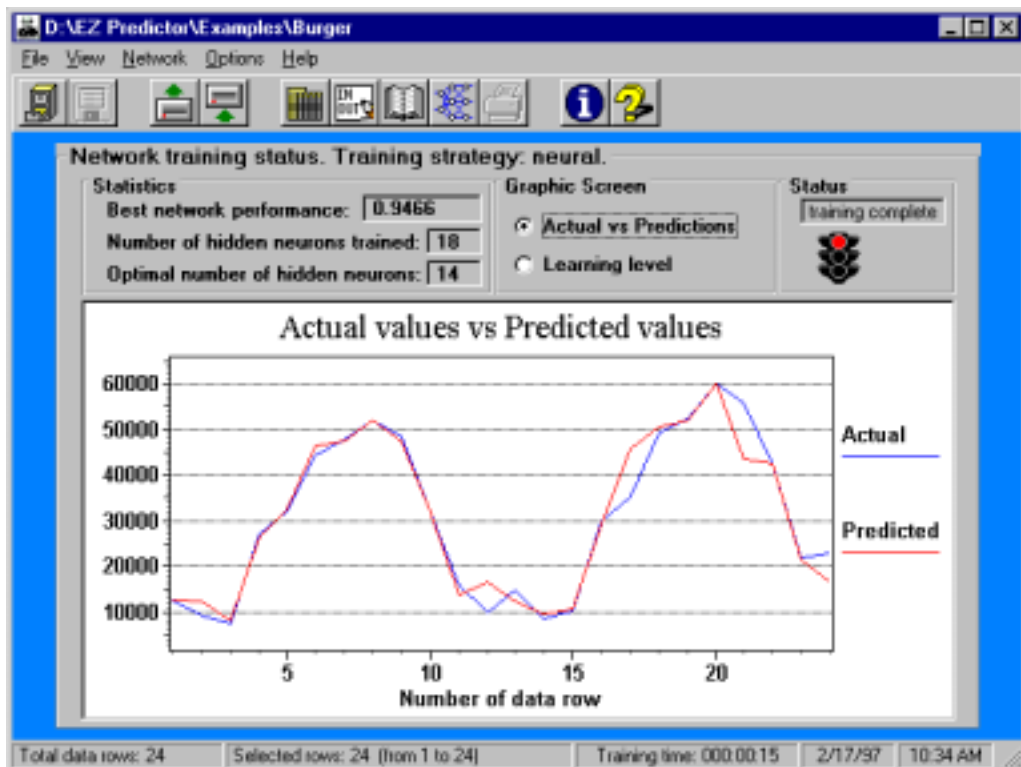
D:\EZ Predictor\Examples\Burger

File View Network Options Help

IN OUT

Network training status. Training strategy: neural.

Statistics

Best network performance: 0.9466

Number of hidden neurons trained: 18

Optimal number of hidden neurons: 14

Graphic Screen

Actual vs Predictions

Learning level

Status

training complete

Actual values vs Predicted values

60000
50000
40000
30000
20000
10000

5 10 15 20

Number of data row

Actual

Predicted

Total data rows: 24 | Selected rows: 24 (from 1 to 24) | Training time: 000:00:15 | 2/17/97 | 10:34 AM